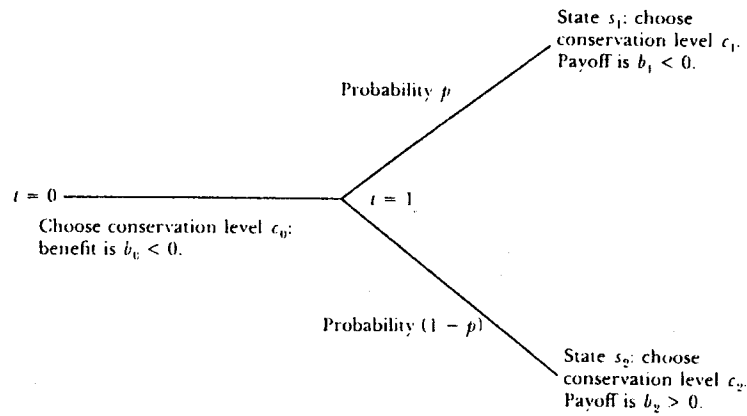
State $s_1$: choose conservation level $c_1$. Payoff is $b_1 < 0$.

Probability $p$

$t = 0$

Choose conservation level $c_0$: benefit is $b_0 < 0$.

$t = 1$

Probability $(1 - p)$

State $s_2$: choose conservation level $c_2$. Payoff is $b_2 > 0$.